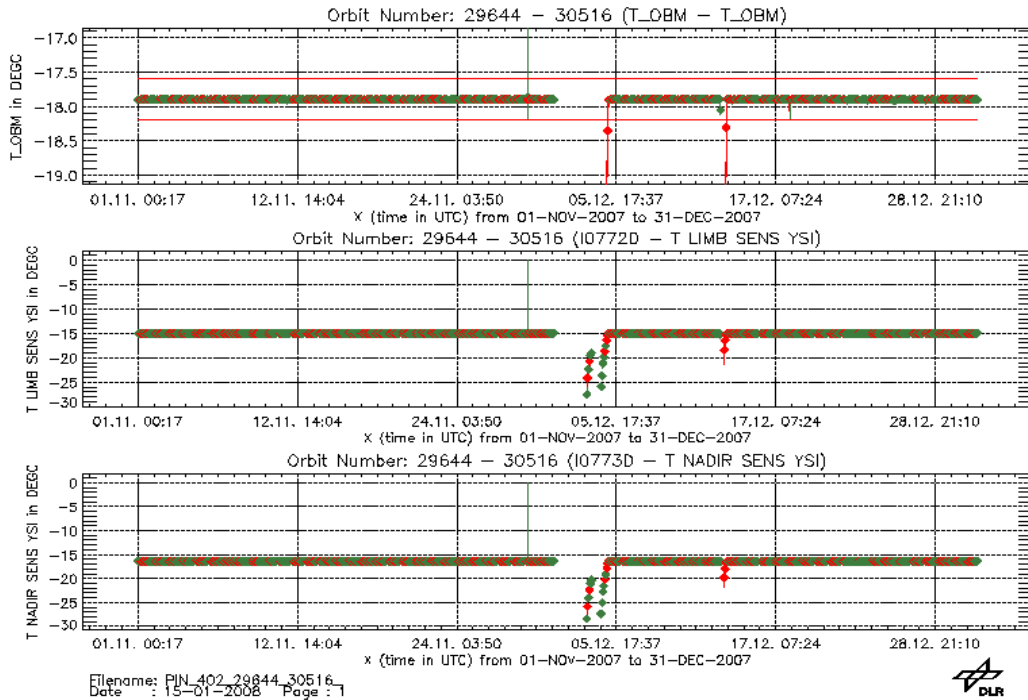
Orbit Number: 29644 – 30516 (T_OBM – T_OBM)

T_OBM in DEGC

-17.0
-17.5
-18.0
-18.5
-19.0

01.11. 00:17 12.11. 14:04 24.11. 03:50 05.12. 17:37 17.12. 07:24 28.12. 21:10

x (time in UTC) from 01-NOV-2007 to 31-DEC-2007

Orbit Number: 29644 – 30516 (I0772D – T LIMB SENS YSI)

T LIMB SENS YSI in DEGC

0
-5
-10
-15
-20
-25
-30

01.11. 00:17 12.11. 14:04 24.11. 03:50 05.12. 17:37 17.12. 07:24 28.12. 21:10

x (time in UTC) from 01-NOV-2007 to 31-DEC-2007

Orbit Number: 29644 – 30516 (I0773D – T NADIR SENS YSI)

T NADIR SENS YSI in DEGC

0
-5
-10
-15
-20
-25
-30

01.11. 00:17 12.11. 14:04 24.11. 03:50 05.12. 17:37 17.12. 07:24 28.12. 21:10

x (time in UTC) from 01-NOV-2007 to 31-DEC-2007

Filename: PIN_402_29644_30516_
Date : 15-01-2008 Page : 1

DLR